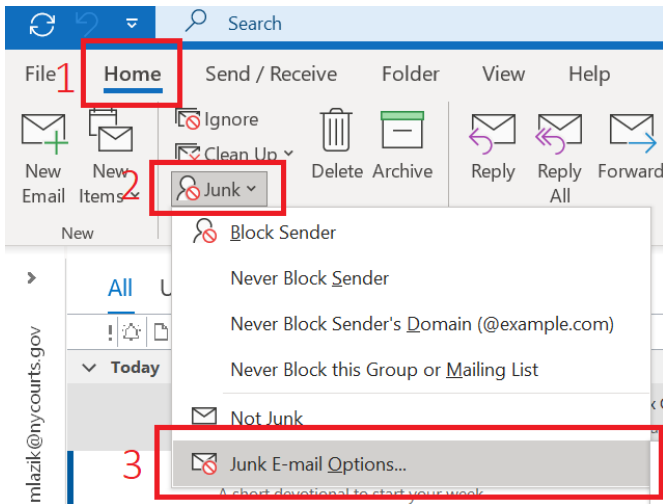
Search

File 1 Home Send / Receive Folder View Help

Ignore
Clean Up
New Email
New Items
2 Junk
Delete Archive
Reply
Reply All
Forward

New

Block Sender
Never Block Sender
Never Block Sender's Domain (@example.com)
Never Block this Group or Mailing List
Not Junk
3 Junk E-mail Options...

All U
Today
mlazik@nycourts.gov